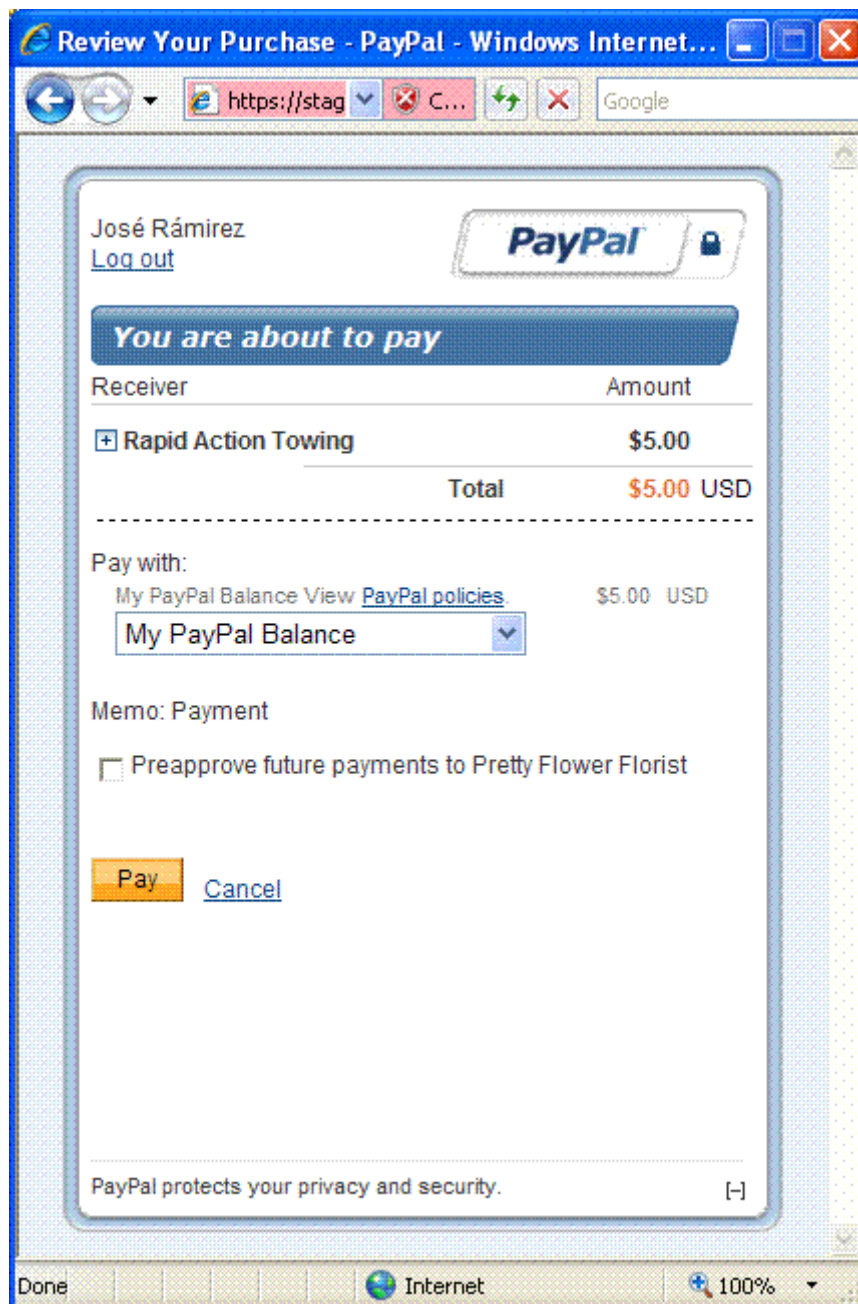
Review Your Purchase - PayPal - Windows Internet...

https://stag C... Google

José Rámirez
Log out

PayPal

You are about to pay

| Receiver | Amount |
|---|---|
| Rapid Action Towing | $5.00 |
| Total | $5.00 USD |

Pay with:
My PayPal Balance View PayPal policies. $5.00 USD
My PayPal Balance

Memo: Payment

Preapprove future payments to Pretty Flower Florist

Pay Cancel

PayPal protects your privacy and security. [-]

Done Internet 100%